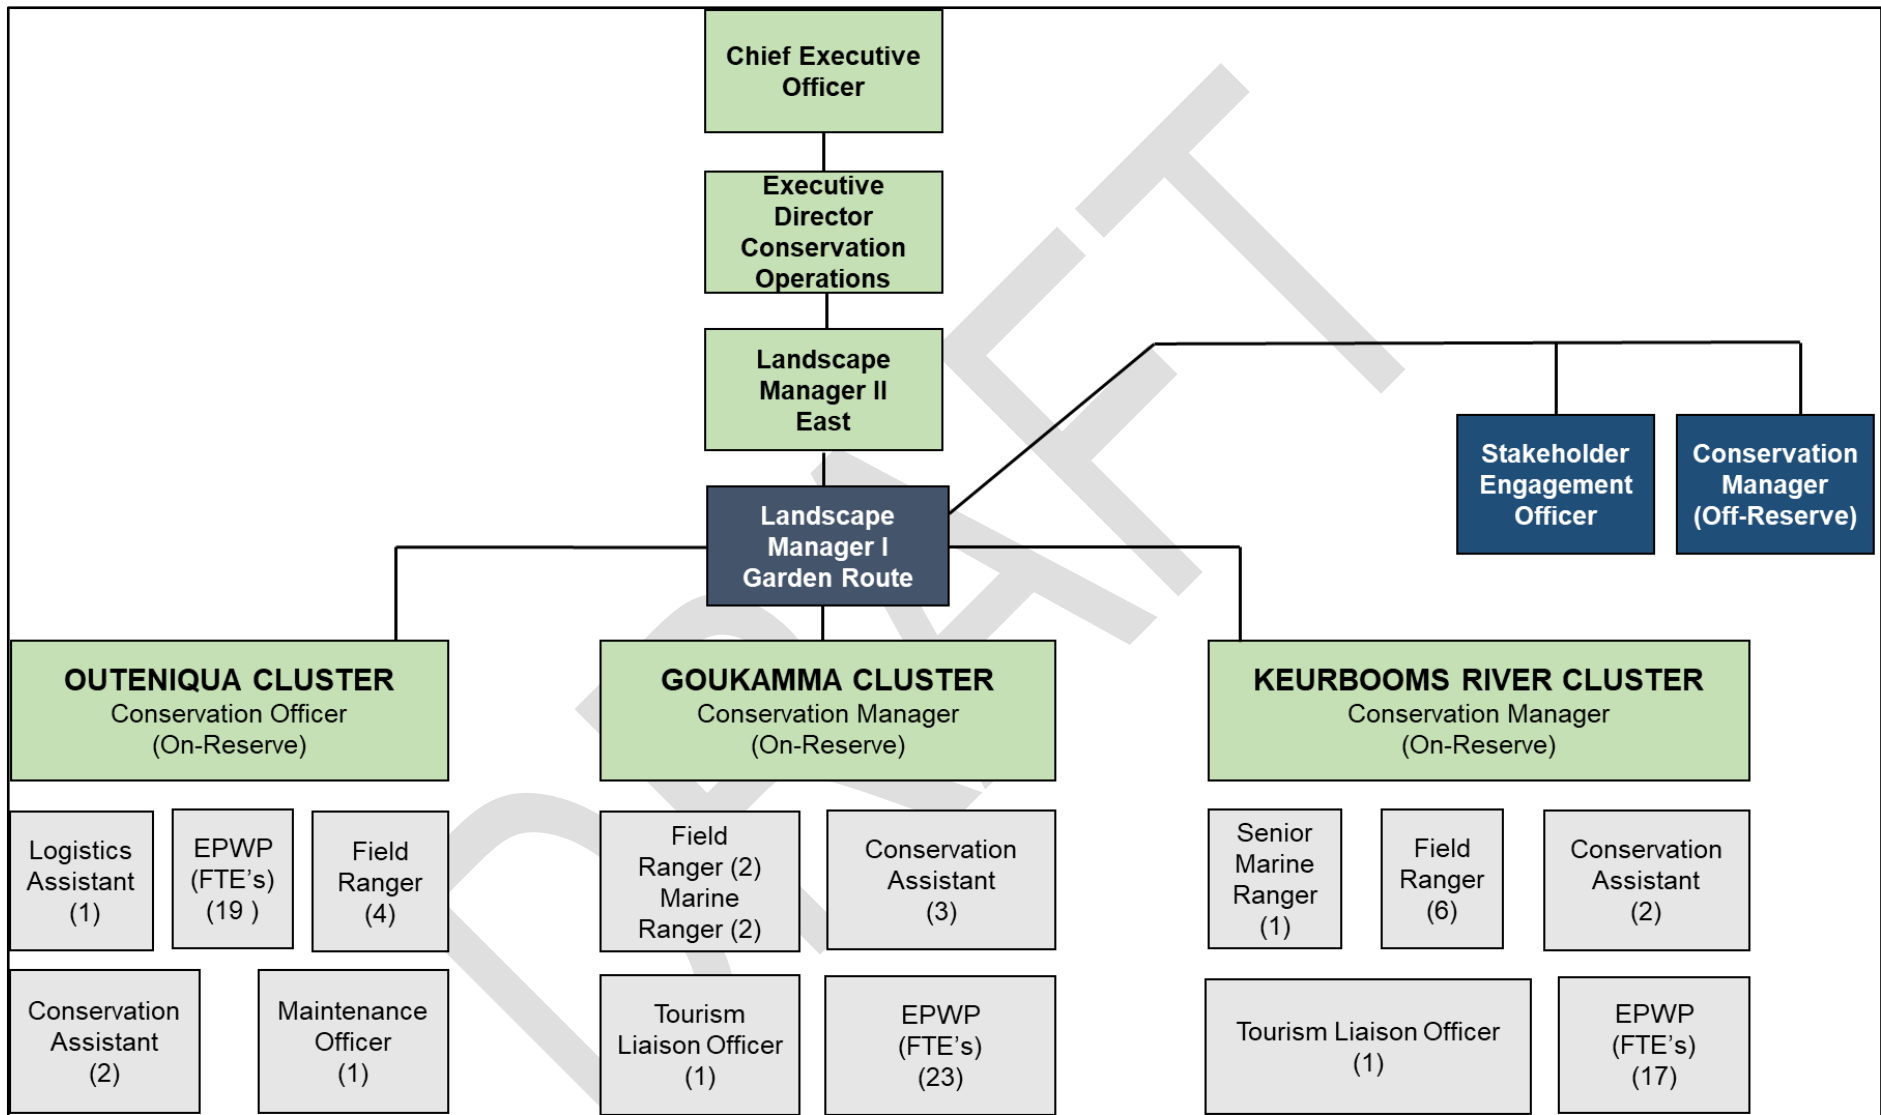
Chief Executive Officer

Executive Director Conservation Operations

Landscape Manager II East

Landscape Manager I Garden Route

Stakeholder Engagement Officer

Conservation Manager (Off-Reserve)

OUTENIQUA CLUSTER
Conservation Officer
(On-Reserve)

Logistics Assistant (1)

EPWP (FTE's) (19 )

Field Ranger (4)

Conservation Assistant (2)

Maintenance Officer (1)

GOUKAMMA CLUSTER
Conservation Manager
(On-Reserve)

Field Ranger (2) Marine Ranger (2)

Conservation Assistant (3)

Tourism Liaison Officer (1)

EPWP (FTE's) (23)

KEURBOOMS RIVER CLUSTER
Conservation Manager
(On-Reserve)

Senior Marine Ranger (1)

Field Ranger (6)

Conservation Assistant (2)

Tourism Liaison Officer (1)

EPWP (FTE's) (17)

DRAFT